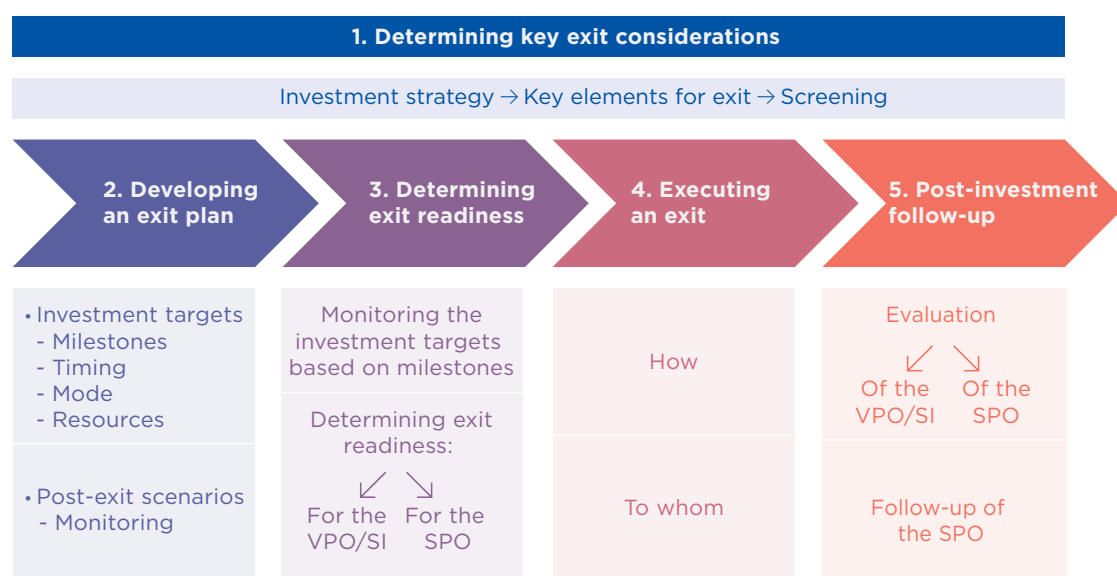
1. Determining key exit considerations

Investment strategy → Key elements for exit → Screening

2. Developing an exit plan

3. Determining exit readiness

4. Executing an exit

5. Post-investment follow-up

• Investment targets
- Milestones
- Timing
- Mode
- Resources

• Post-exit scenarios
- Monitoring

Monitoring the investment targets based on milestones

Determining exit readiness:
↙ ↘
For the VPO/SI For the SPO

How

To whom

Evaluation
↙ ↘
Of the VPO/SI Of the SPO

Follow-up of the SPO